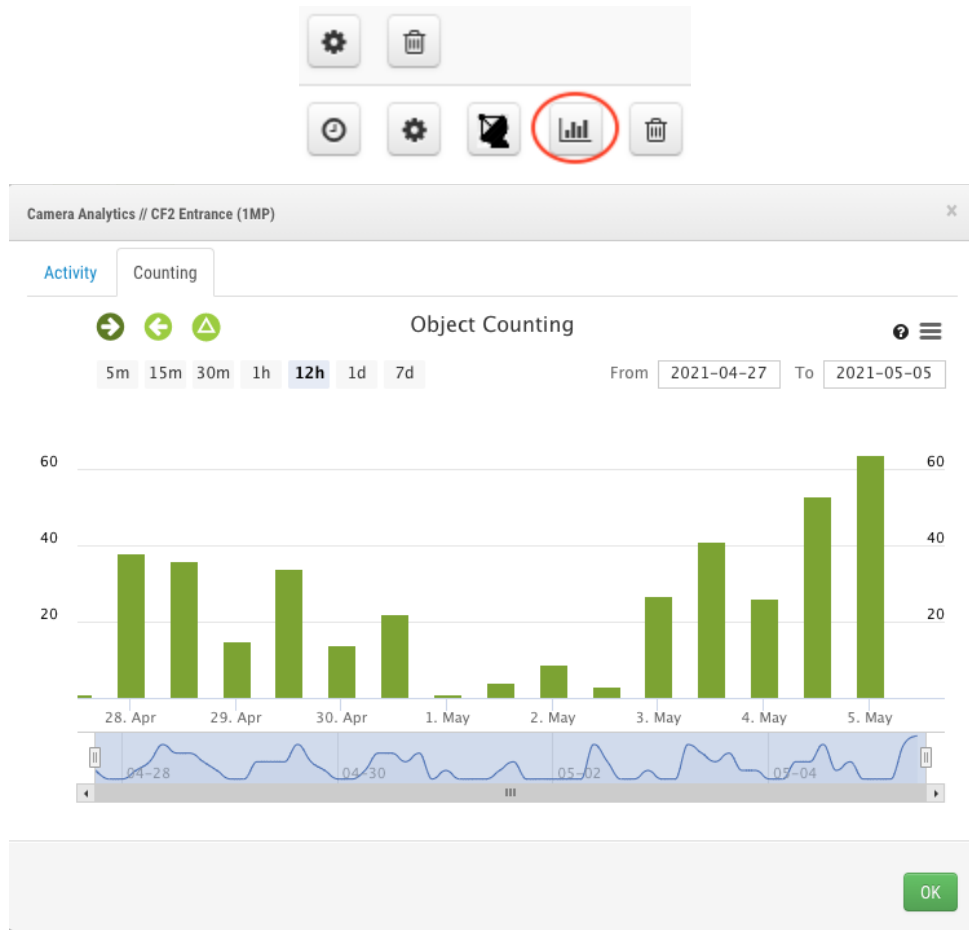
Camera Analytics // CF2 Entrance (1MP)

×

Activity

Counting

Object Counting

5m 15m 30m 1h 12h 1d 7d

From 2021-04-27 To 2021-05-05

60
40
20

60
40
20

28. Apr 29. Apr 30. Apr 1. May 2. May 3. May 4. May 5. May

04-28 04-30 05-02 05-04

OK